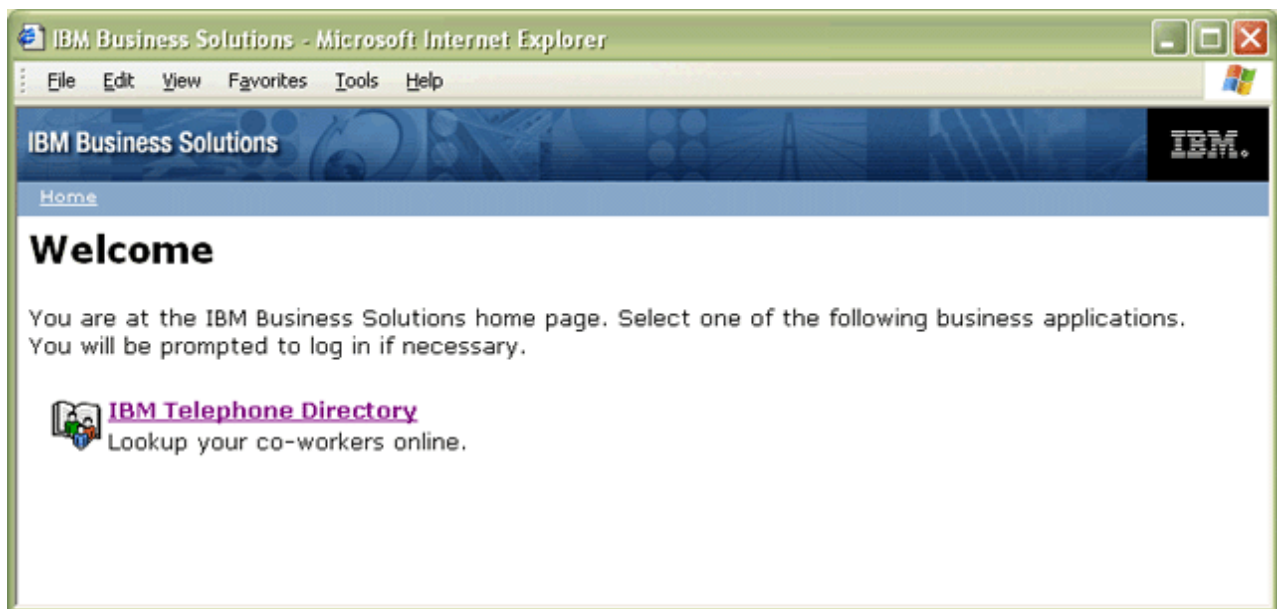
IBM Business Solutions - Microsoft Internet Explorer

File Edit View Favorites Tools Help

IBM Business Solutions

IBM.

Home

Welcome

You are at the IBM Business Solutions home page. Select one of the following business applications. You will be prompted to log in if necessary.

IBM Telephone Directory
Lookup your co-workers online.